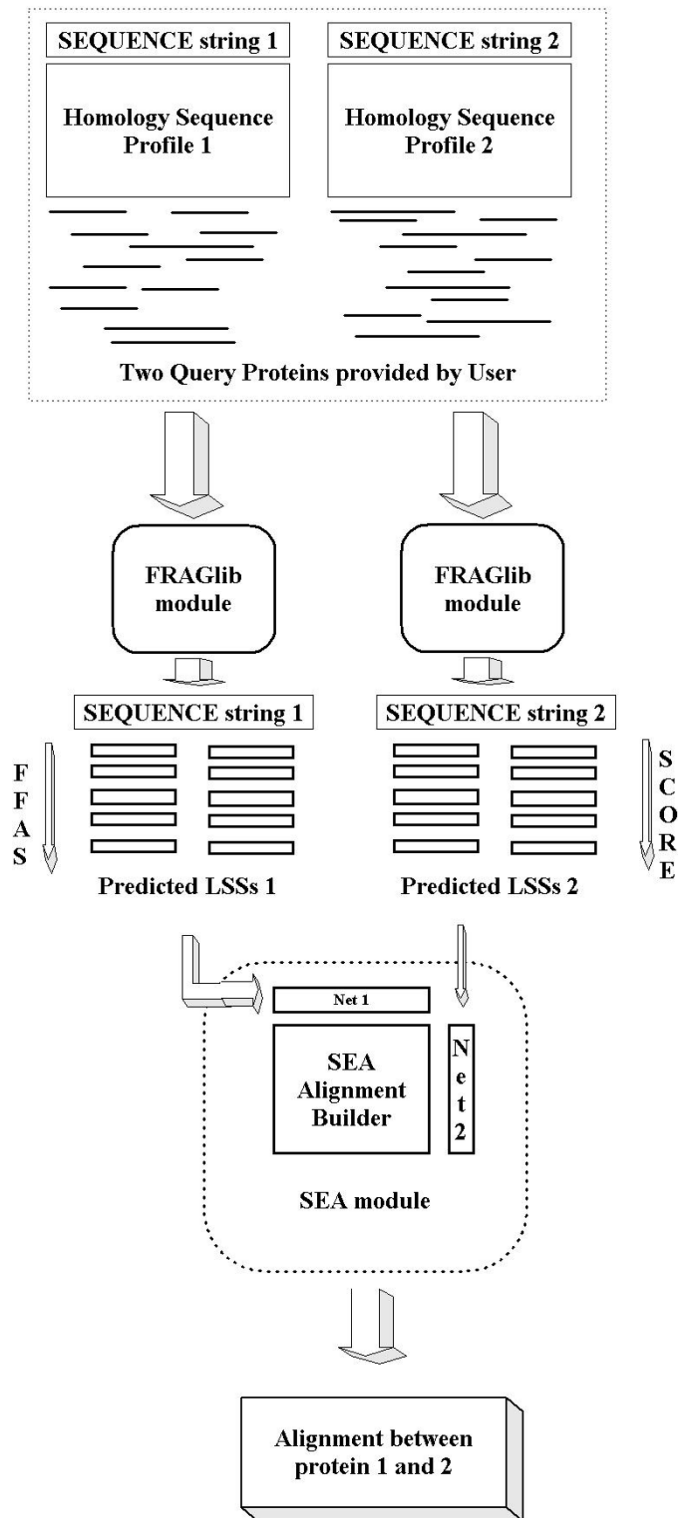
SEQUENCE string 1

Homology Sequence Profile 1

SEQUENCE string 2

Homology Sequence Profile 2

Two Query Proteins provided by User

FRAGlib module

FRAGlib module

SEQUENCE string 1

SEQUENCE string 2

F
F
A
S

S
C
O
R
E

Predicted LSSs 1

Predicted LSSs 2

Net 1

SEA Alignment Builder

N
e
t
2

SEA module

Alignment between protein 1 and 2